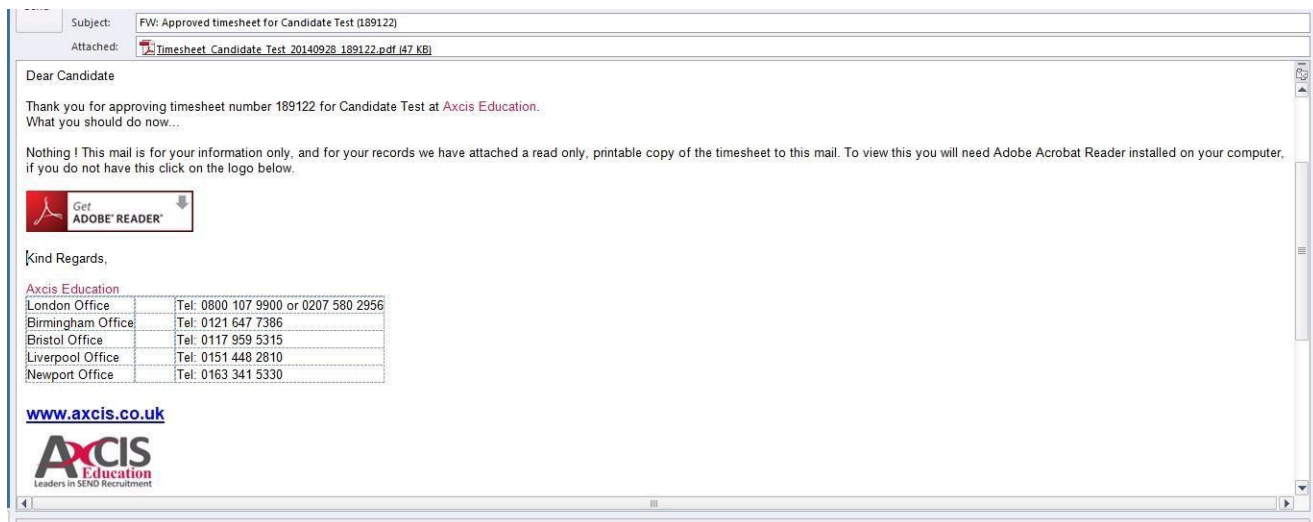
Subject: FW: Approved timesheet for Candidate Test (189122)

Attached: Timesheet_Candidate_Test_20140928_189122.pdf (47 KB)

Dear Candidate

Thank you for approving timesheet number 189122 for Candidate Test at Axcis Education.
What you should do now...

Nothing ! This mail is for your information only, and for your records we have attached a read only, printable copy of the timesheet to this mail. To view this you will need Adobe Acrobat Reader installed on your computer, if you do not have this click on the logo below.

Get ADOBE® READER®

Kind Regards,

Axcis Education

| | | |
|---|---|---|
| London Office | | Tel: 0800 107 9900 or 0207 580 2956 |
| Birmingham Office | | Tel: 0121 647 7386 |
| Bristol Office | | Tel: 0117 959 5315 |
| Liverpool Office | | Tel: 0151 448 2810 |
| Newport Office | | Tel: 0163 341 5330 |

www.axcis.co.uk

AXCIS Education
Leaders in SEND Recruitment